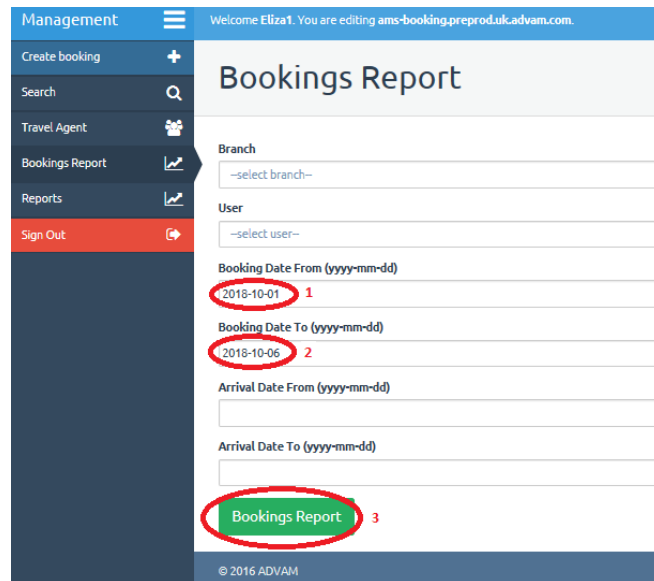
Management

Create booking

Search

Travel Agent

Bookings Report

Reports

Sign Out

Welcome **Eliza1**. You are editing **ams-booking.preprod.uk.advam.com**.

Bookings Report

Branch

--select branch--

User

--select user--

Booking Date From (yyyy-mm-dd)

2018-10-01 1

Booking Date To (yyyy-mm-dd)

2018-10-06 2

Arrival Date From (yyyy-mm-dd)

Arrival Date To (yyyy-mm-dd)

Bookings Report 3

© 2016 ADVAM